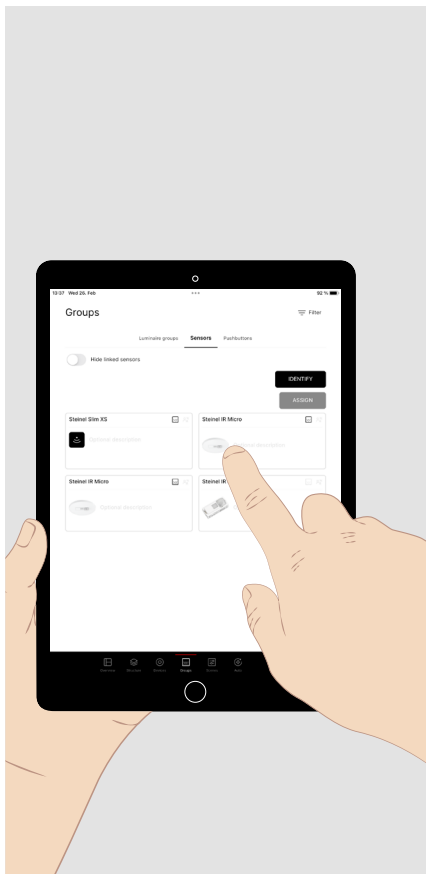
13:37 Wed 26. Feb
92 %

Groups

Filter

Luminaire groups
Sensors
Pushbuttons

Hide linked sensors

IDENTIFY

ASSIGN

Steinel Slim XS
Optional description

Steinel IR Micro
Optional description

Steinel IR Micro
Optional description

Steinel IR

Overview
Structure
Sensors
Groups
Scenes
Apps